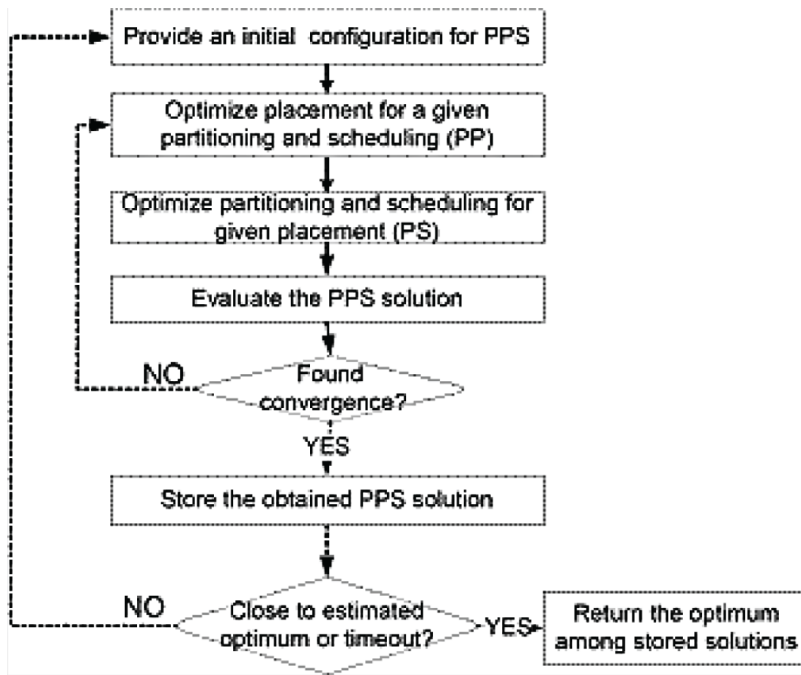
Provide an initial configuration for PPS

Optimize placement for a given partitioning and scheduling (PP)

Optimize partitioning and scheduling for given placement (PS)

Evaluate the PPS solution

NO

Found convergence?

YES

Store the obtained PPS solution

NO

Close to estimated optimum or timeout?

YES

Return the optimum among stored solutions